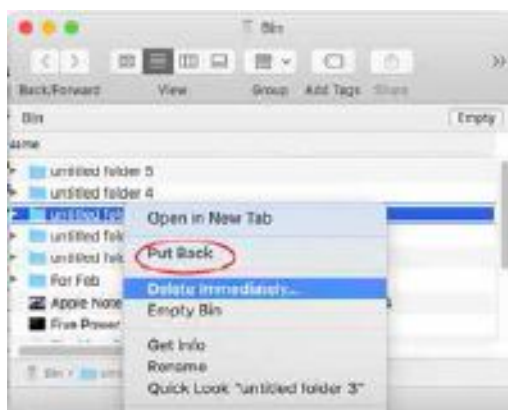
Bin

Back/Forward View Group Add Tags Share

Bin

Empty

Name

untitled folder 5

untitled folder 4

untitled fol

untitled fol

untitled fol

For Feb

Apple Note

Five Power

Open in New Tab

Put Back

Delete Immediately...

Empty Bin

Get Info

Rename

Quick Look "untitled folder 3"

Bin > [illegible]